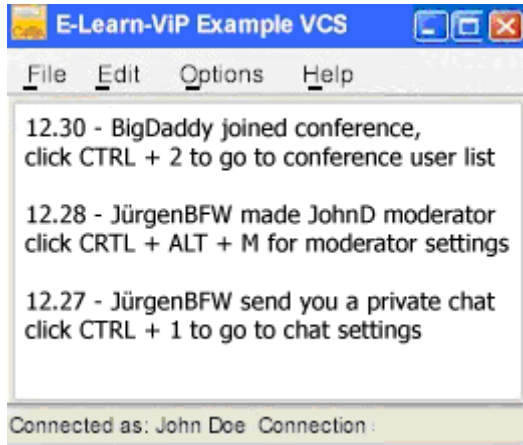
E-Learn-ViP Example VCS

File Edit Options Help

12.30 - BigDaddy joined conference, click CTRL + 2 to go to conference user list

12.28 - JürgenBFW made JohnD moderator click CRTL + ALT + M for moderator settings

12.27 - JürgenBFW send you a private chat click CTRL + 1 to go to chat settings

Connected as: John Doe Connection